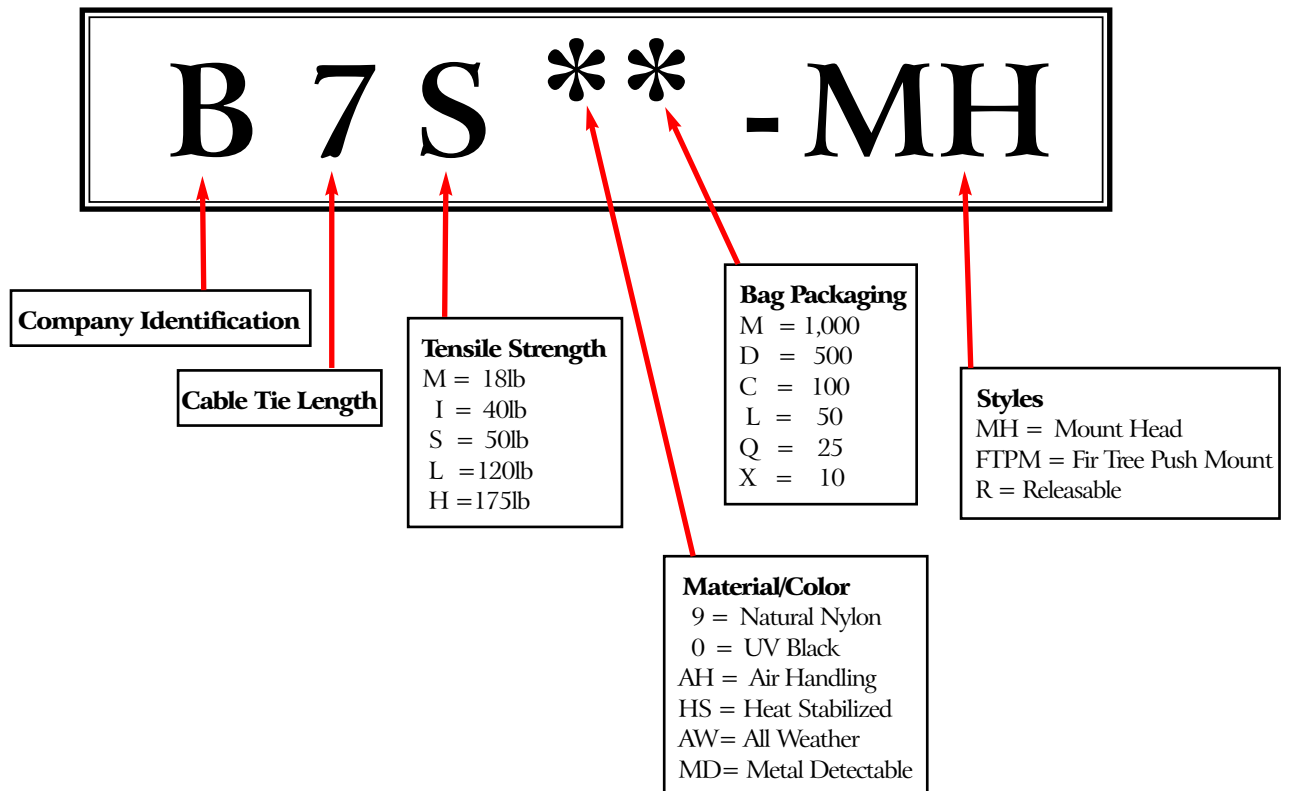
B 7 S * * -MH

Company Identification

Cable Tie Length

Tensile Strength
M = 18lb
I = 40lb
S = 50lb
L =120lb
H =175lb

Bag Packaging
M = 1,000
D = 500
C = 100
L = 50
Q = 25
X = 10

Styles
MH = Mount Head
FTPM = Fir Tree Push Mount
R = Releasable

Material/Color
9 = Natural Nylon
0 = UV Black
AH = Air Handling
HS = Heat Stabilized
AW= All Weather
MD= Metal Detectable